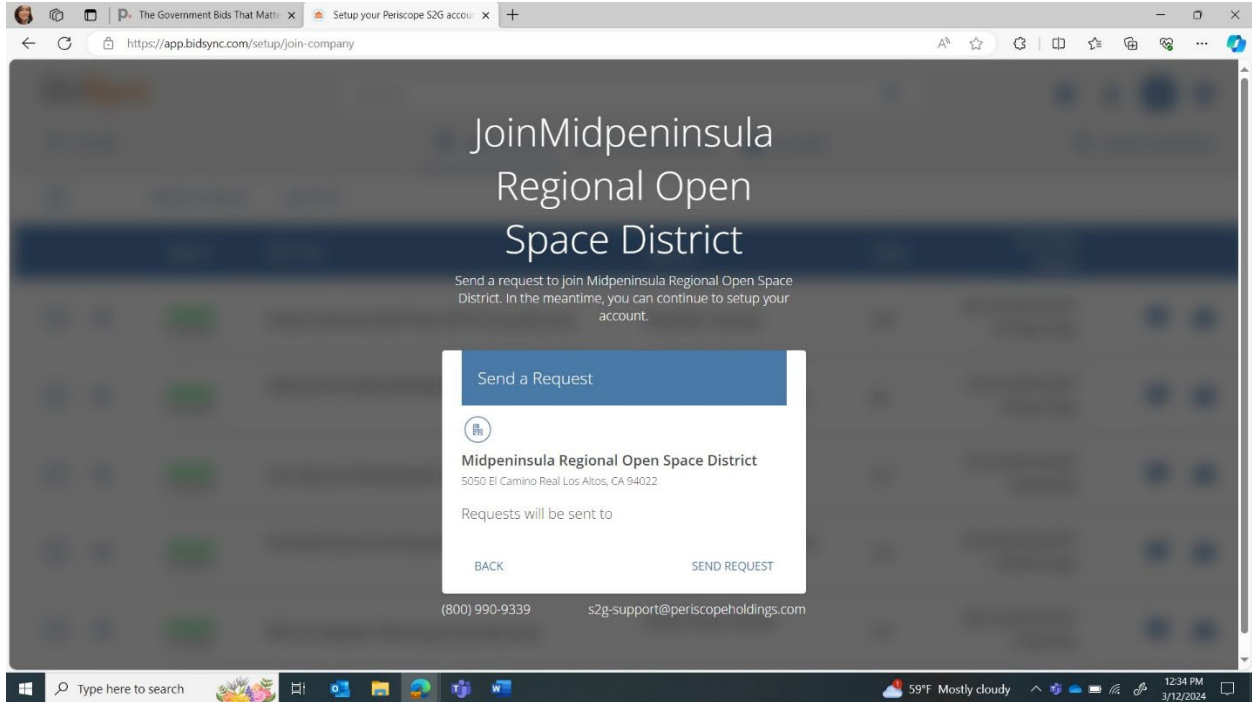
The Government Bids That Matt
Setup your Periscope S2G accou
https://app.bidsync.com/setup/join-company

JoinMidpeninsula Regional Open Space District

Send a request to join Midpeninsula Regional Open Space District. In the meantime, you can continue to setup your account.

Send a Request

Midpeninsula Regional Open Space District
5050 El Camino Real Los Altos, CA 94022

Requests will be sent to

BACK
SEND REQUEST

(800) 990-9339
s2g-support@periscopeholdings.com

Type here to search
59°F Mostly cloudy
12:34 PM
3/12/2024